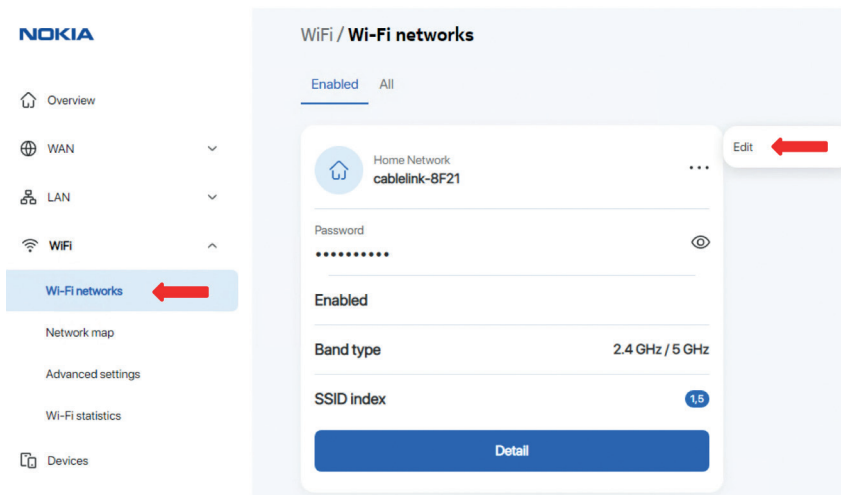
NOKIA

Overview

WAN

LAN

WiFi

Wi-Fi networks

Network map

Advanced settings

Wi-Fi statistics

Devices

WiFi / Wi-Fi networks

Enabled All

Home Network
cablelink-8F21

...

Edit

Password
••••••••••

Enabled

Band type 2.4 GHz / 5 GHz

SSID index 1,5

Detail